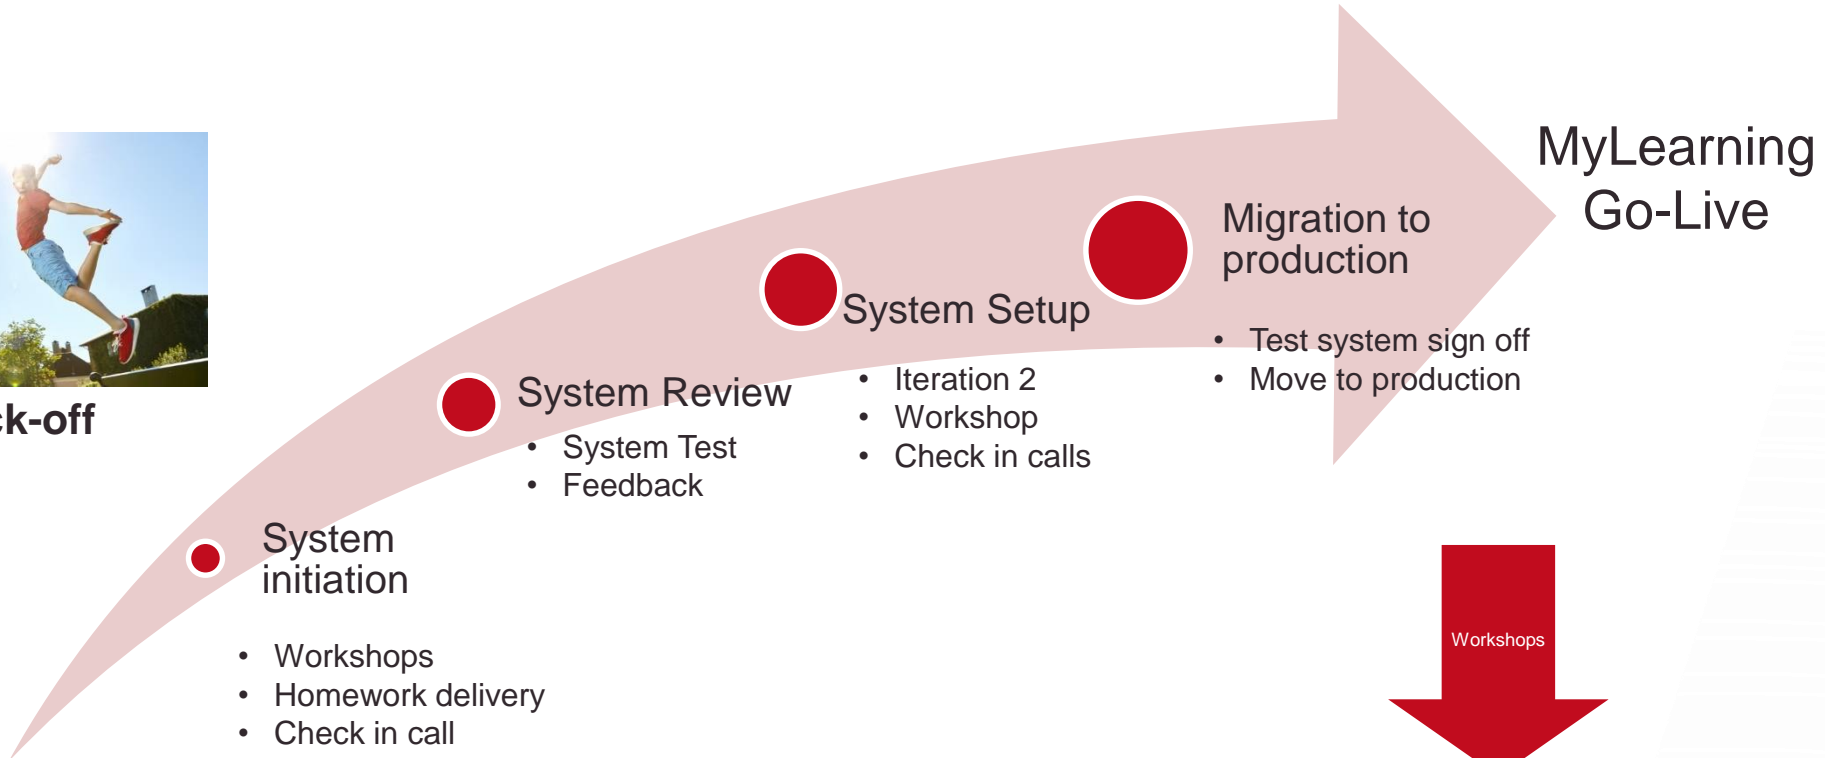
k-off

System initiation

- Workshops
- Homework delivery
- Check in call

System Review

- System Test
- Feedback

System Setup

- Iteration 2
- Workshop
- Check in calls

Migration to production

- Test system sign off
- Move to production

MyLearning Go-Live

Workshops